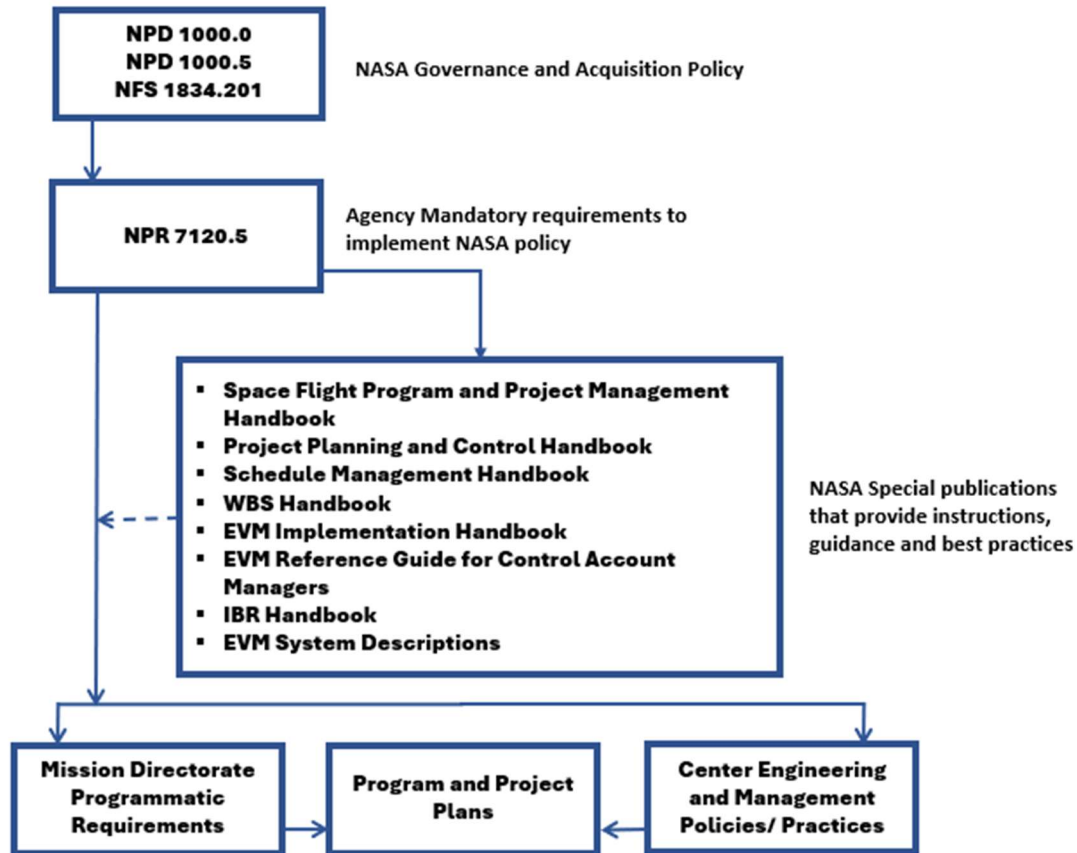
NPD 1000.0
NPD 1000.5
NFS 1834.201

NASA Governance and Acquisition Policy

NPR 7120.5

Agency Mandatory requirements to implement NASA policy

- Space Flight Program and Project Management Handbook
- Project Planning and Control Handbook
- Schedule Management Handbook
- WBS Handbook
- EVM Implementation Handbook
- EVM Reference Guide for Control Account Managers
- IBR Handbook
- EVM System Descriptions

NASA Special publications that provide instructions, guidance and best practices

Mission Directorate Programmatic Requirements

Program and Project Plans

Center Engineering and Management Policies/ Practices